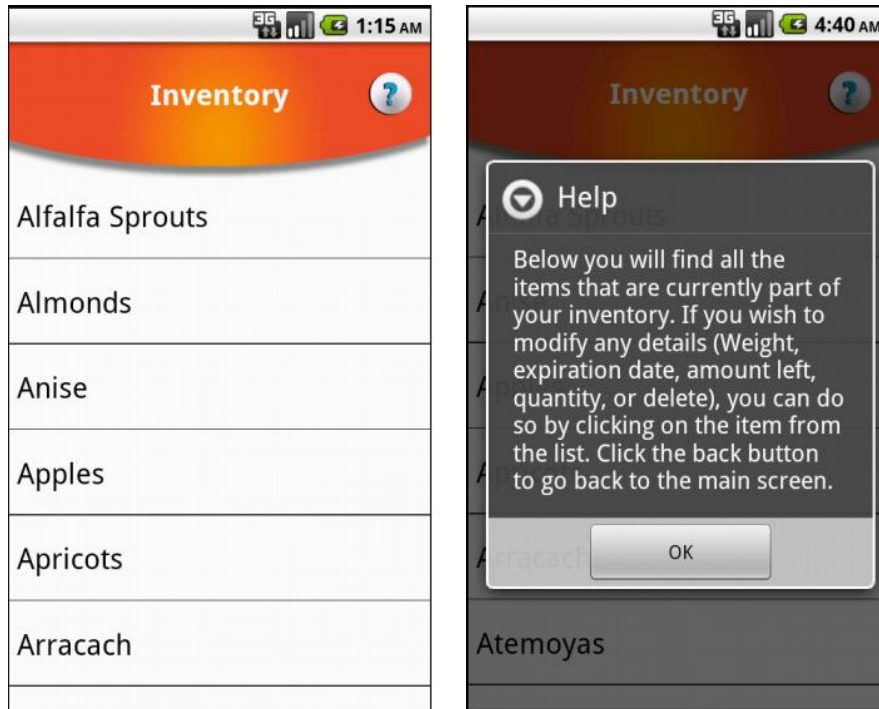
3G 1:15 AM

Inventory

?

Alfalfa Sprouts

Almonds

Anise

Apples

Apricots

Arracach

3G 4:40 AM

Inventory

?

Help

Below you will find all the items that are currently part of your inventory. If you wish to modify any details (Weight, expiration date, amount left, quantity, or delete), you can do so by clicking on the item from the list. Click the back button to go back to the main screen.

OK

Atemoyas